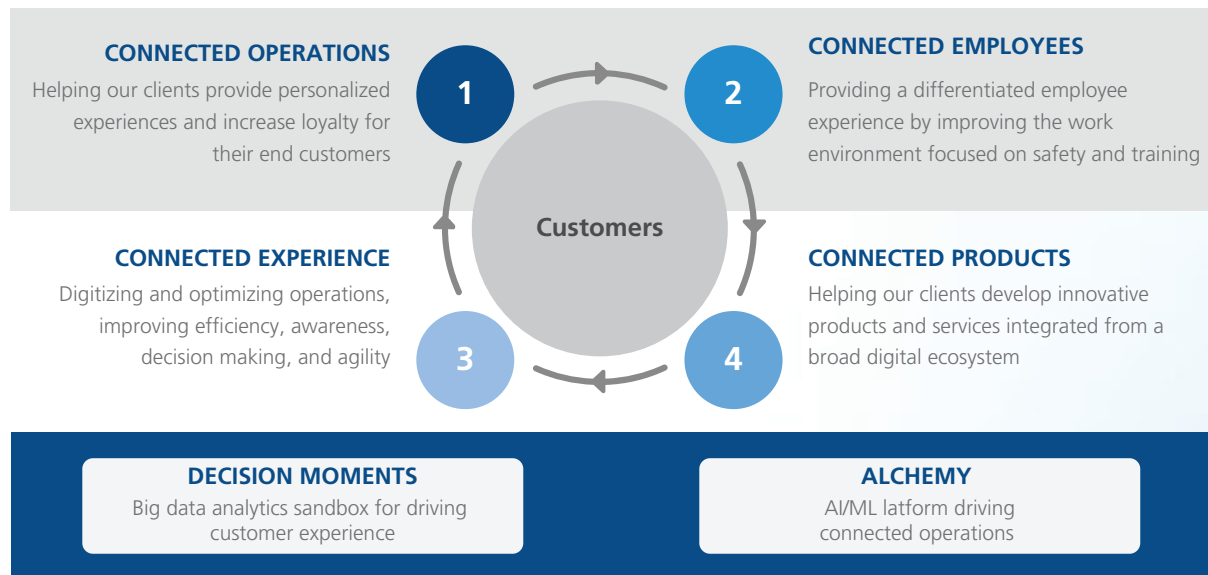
CONNECTED OPERATIONS
Helping our clients provide personalized experiences and increase loyalty for their end customers

1

2

CONNECTED EMPLOYEES
Providing a differentiated employee experience by improving the work environment focused on safety and training

Customers

CONNECTED EXPERIENCE
Digitizing and optimizing operations, improving efficiency, awareness, decision making, and agility

CONNECTED PRODUCTS
Helping our clients develop innovative products and services integrated from a broad digital ecosystem

3

4

DECISION MOMENTS
Big data analytics sandbox for driving customer experience

ALCHEMY
AI/ML latform driving connected operations